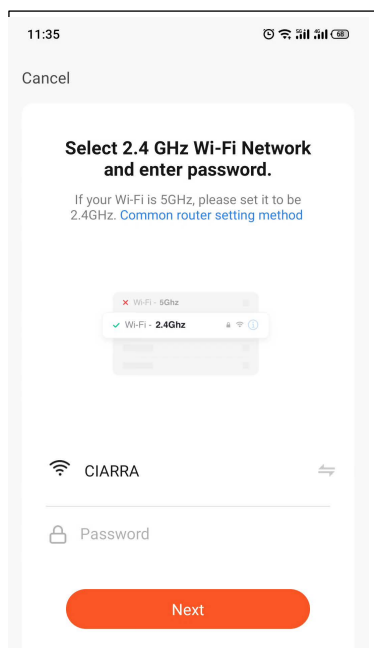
11:35

68

Cancel

Select 2.4 GHz Wi-Fi Network and enter password.

If your Wi-Fi is 5GHz, please set it to be 2.4GHz. Common router setting method

Wi-Fi - 5Ghz

Wi-Fi - 2.4Ghz

CIARRA

Password

Next